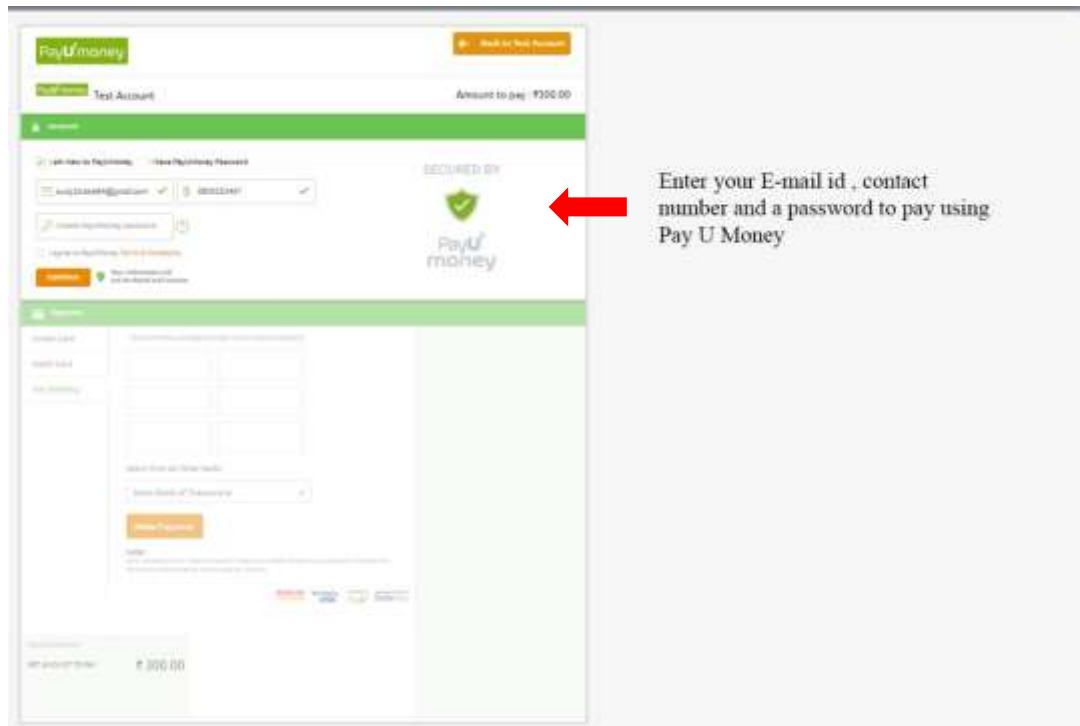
PayUmoney

Back to Test Account

PayUmoney Test Account

Amount to pay : ₹300.00

Account

I am new to PayUmoney   I have PayUmoney Password

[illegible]@gmail.com   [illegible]

Create PayUmoney password

I agree to PayUmoney Terms & Conditions

Continue

SECURED BY

PayU money

Payment

Credit Card

Debit Card

Net Banking

Select from all Other banks

Select Bank of Transaction

Make Payment

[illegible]

₹ 300.00

Enter your E-mail id , contact number and a password to pay using Pay U Money